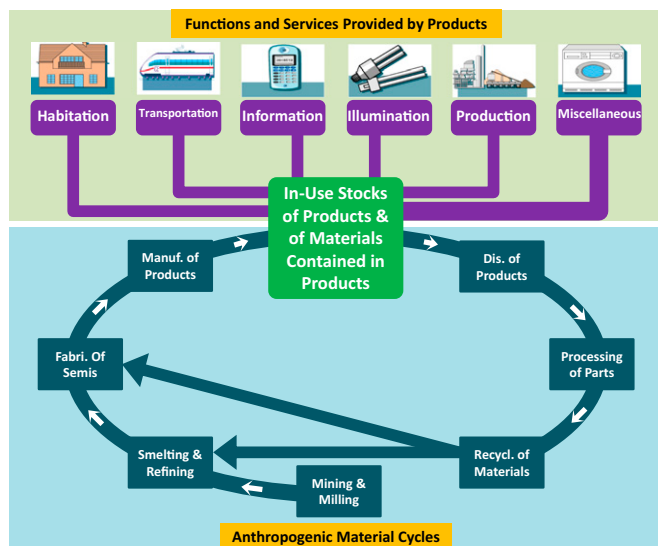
Functions and Services Provided by Products

Habitation

Transportation

Information

Illumination

Production

Miscellaneous

In-Use Stocks of Products & of Materials Contained in Products

Manuf. of Products

Dis. of Products

Fabri. Of Semis

Processing of Parts

Smelting & Refining

Recycl. of Materials

Mining & Milling

Anthropogenic Material Cycles